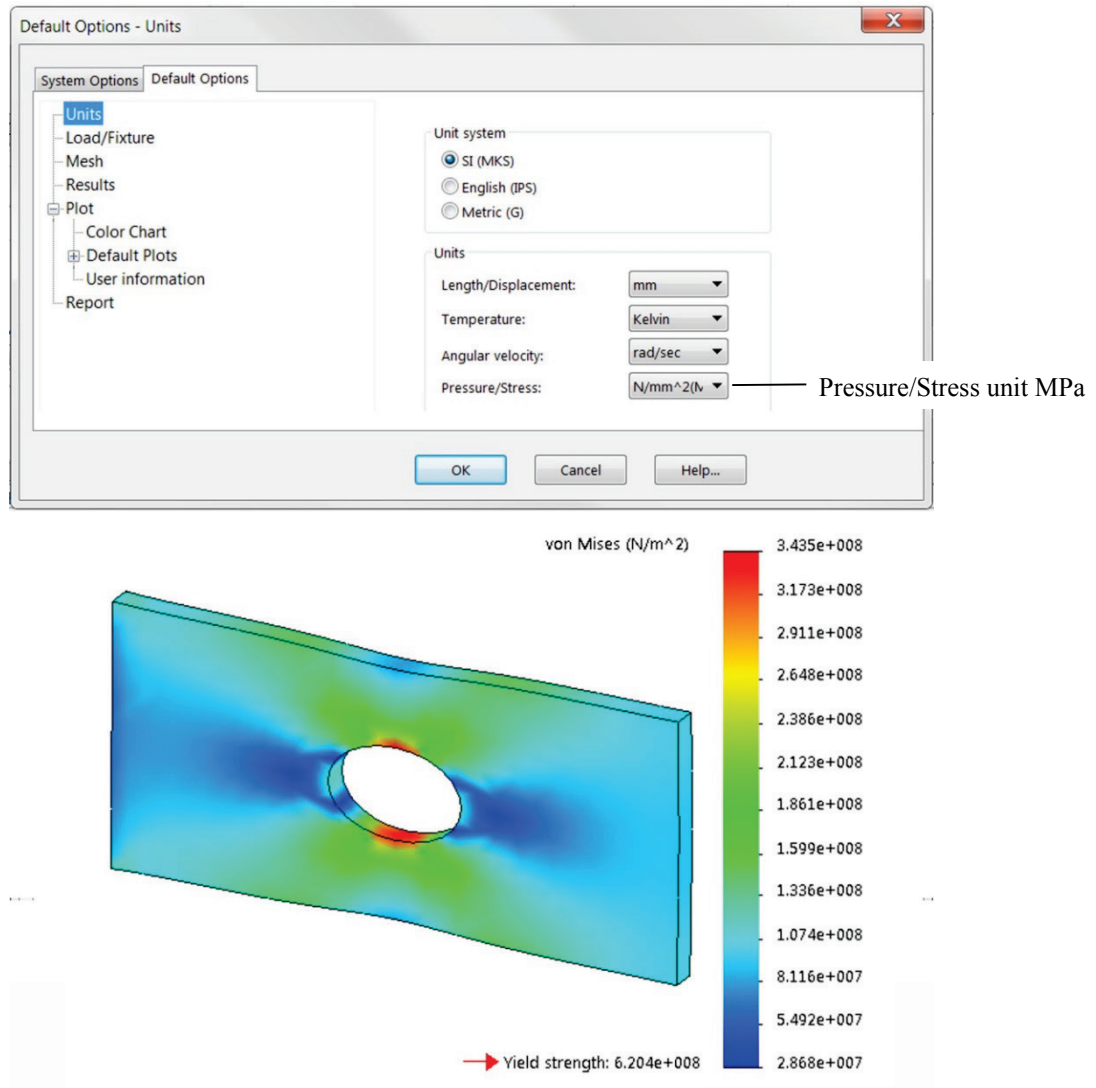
Default Options - Units

System Options | Default Options

Units
Load/Fixture
Mesh
Results
Plot
Color Chart
Default Plots
User information
Report

Unit system
SI (MKS)
English (IPS)
Metric (G)

Units
Length/Displacement: mm
Temperature: Kelvin
Angular velocity: rad/sec
Pressure/Stress: N/mm^2(N

Pressure/Stress unit MPa

OK | Cancel | Help...

von Mises (N/m^2)

3.435e+008
3.173e+008
2.911e+008
2.648e+008
2.386e+008
2.123e+008
1.861e+008
1.599e+008
1.336e+008
1.074e+008
8.116e+007
5.492e+007
2.868e+007

Yield strength: 6.204e+008